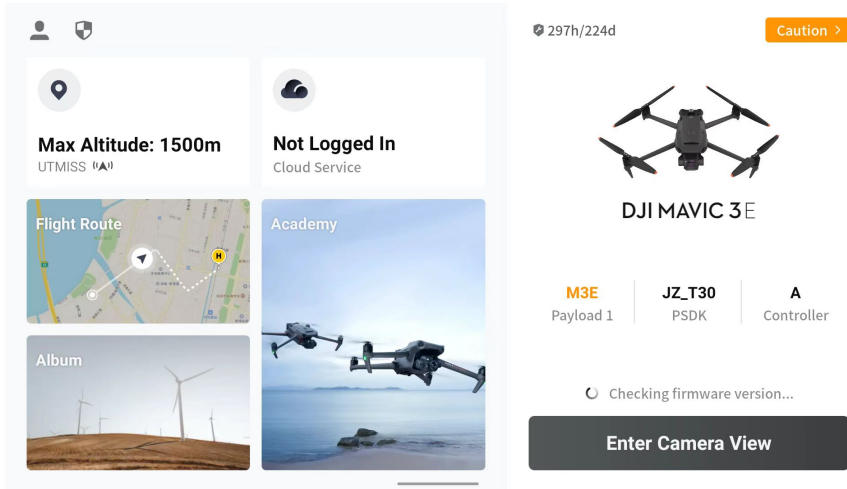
Max Altitude: 1500m
UTMISS

Not Logged In
Cloud Service

Flight Route

Academy

Album

297h/224d

Caution >

DJI MAVIC 3E

| M3E | JZ_T30 | A |
|---|---|---|
| Payload 1 | PSDK | Controller |

Checking firmware version...

Enter Camera View